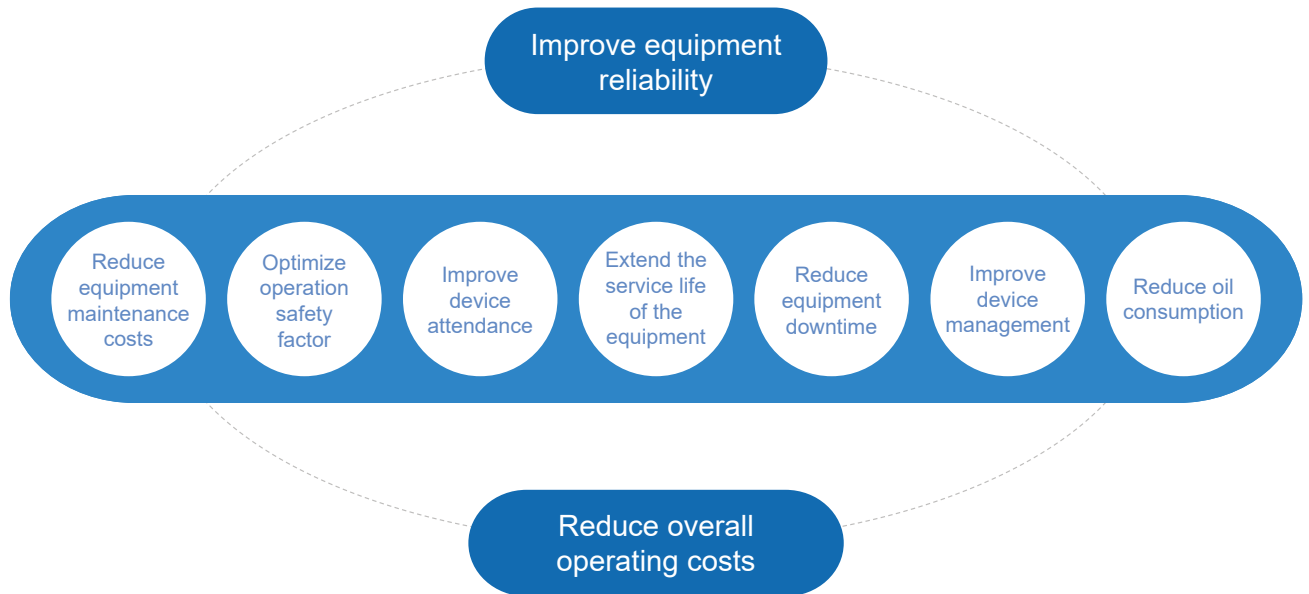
Improve equipment reliability

Reduce equipment maintenance costs

Optimize operation safety factor

Improve device attendance

Extend the service life of the equipment

Reduce equipment downtime

Improve device management

Reduce oil consumption

Reduce overall operating costs